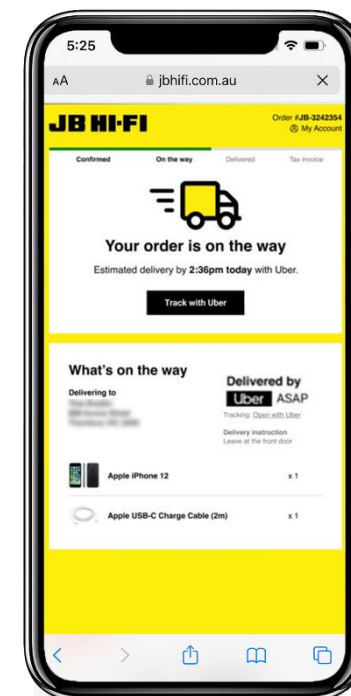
5:25

AA jbhifi.com.au ×

JB HI-FI

Order #JB-3242354
My Account

Confirmed On the way Delivered Tax invoice

Your order is on the way

Estimated delivery by 2:36pm today with Uber.

Track with Uber

What's on the way

Delivering to
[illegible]

Delivered by
Uber ASAP

Tracking: Open with Uber

Delivery instruction
Leave at the front door

Apple iPhone 12 x 1

Apple USB-C Charge Cable (2m) x 1